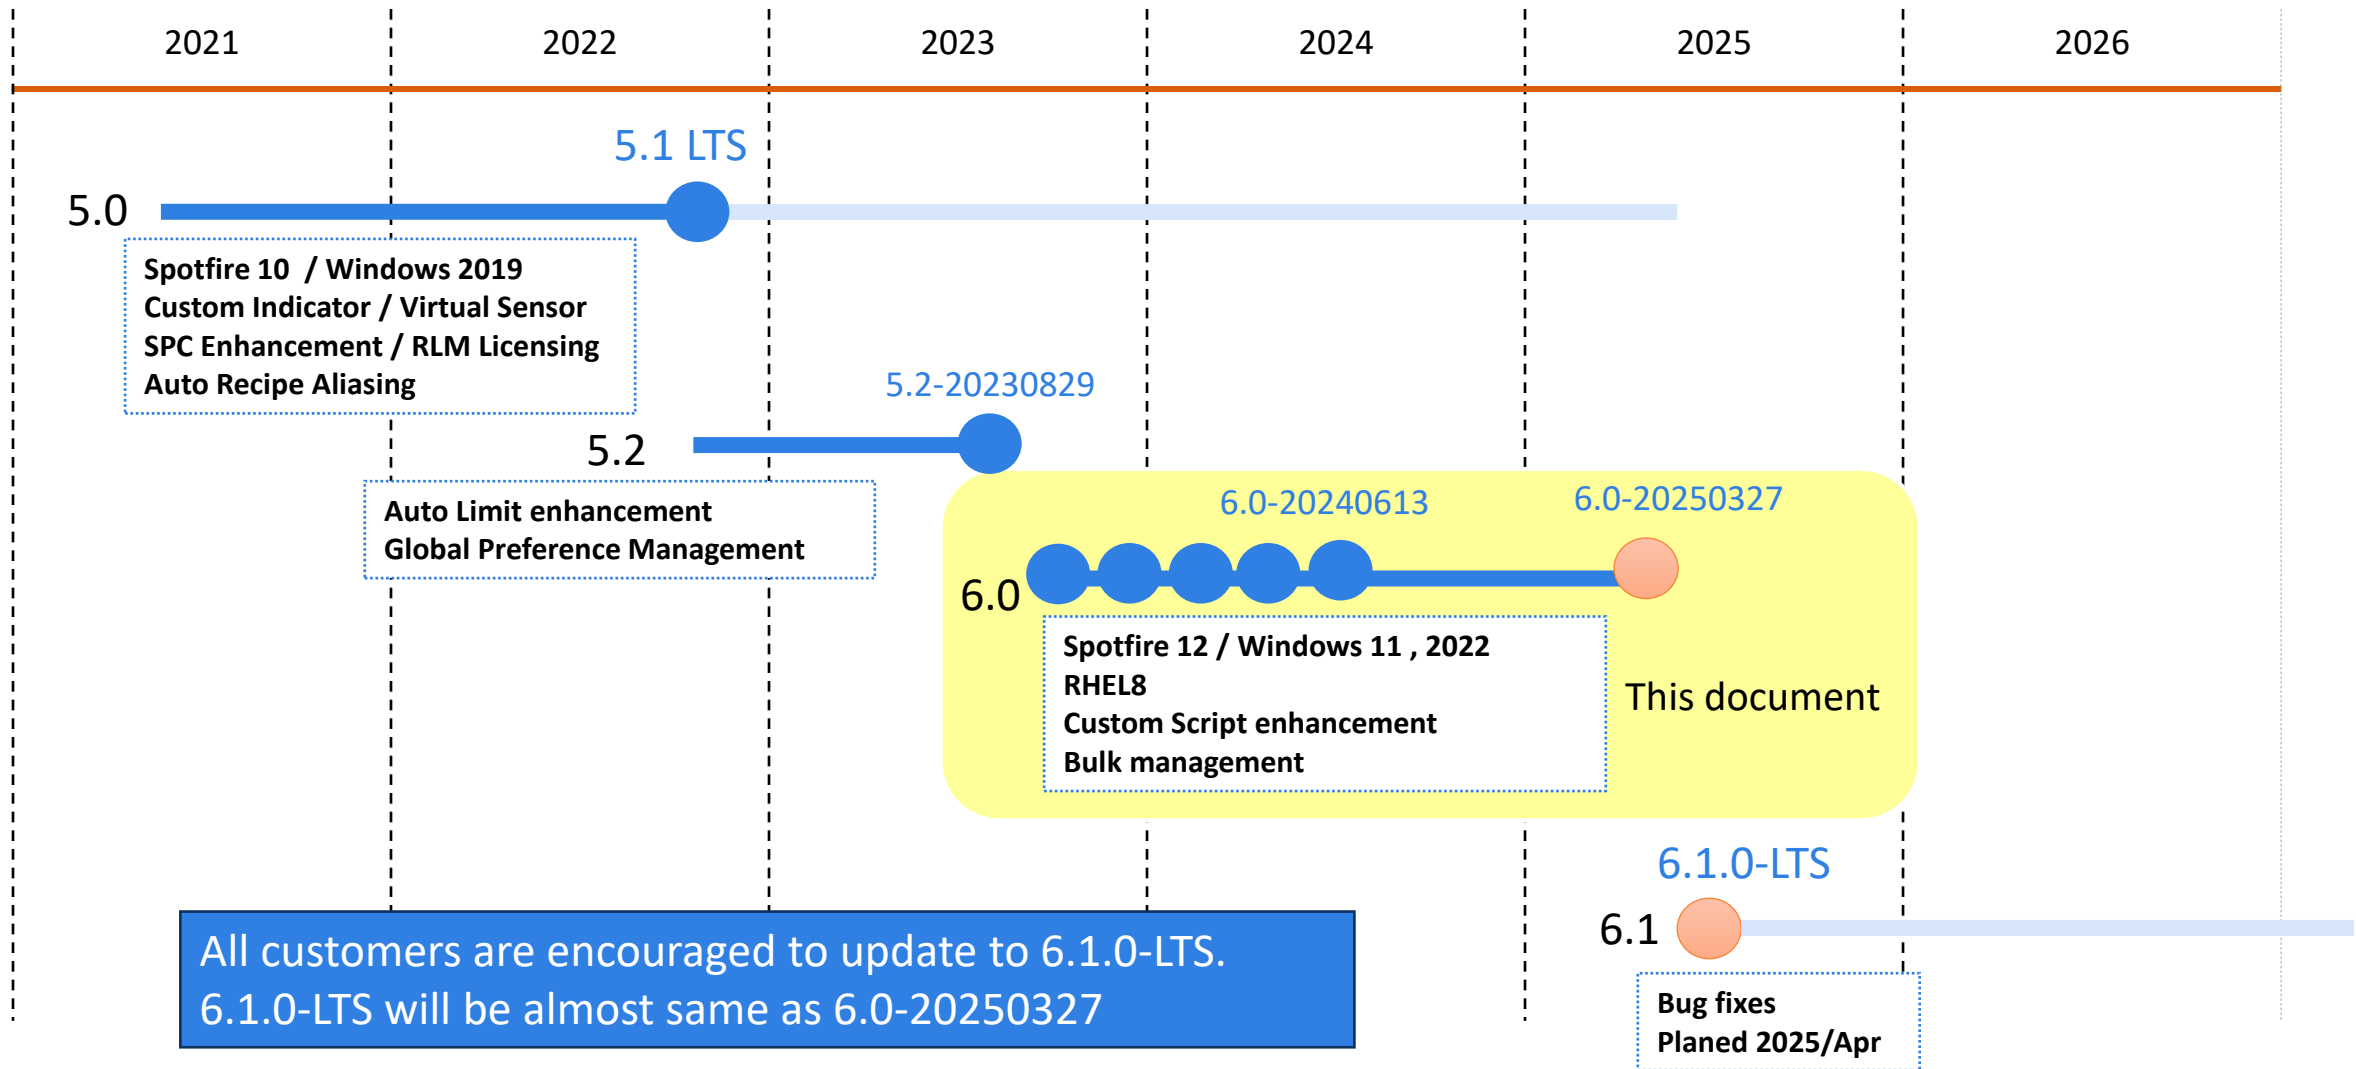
2021
2022
2023
2024
2025
2026

5.1 LTS

5.0

Spotfire 10 / Windows 2019
Custom Indicator / Virtual Sensor
SPC Enhancement / RLM Licensing
Auto Recipe Aliasing

5.2-20230829

5.2

Auto Limit enhancement
Global Preference Management

6.0-20240613
6.0-20250327

6.0

Spotfire 12 / Windows 11 , 2022
RHEL8
Custom Script enhancement
Bulk management

This document

6.1.0-LTS

6.1

Bug fixes
Planed 2025/Apr

All customers are encouraged to update to 6.1.0-LTS.
6.1.0-LTS will be almost same as 6.0-20250327